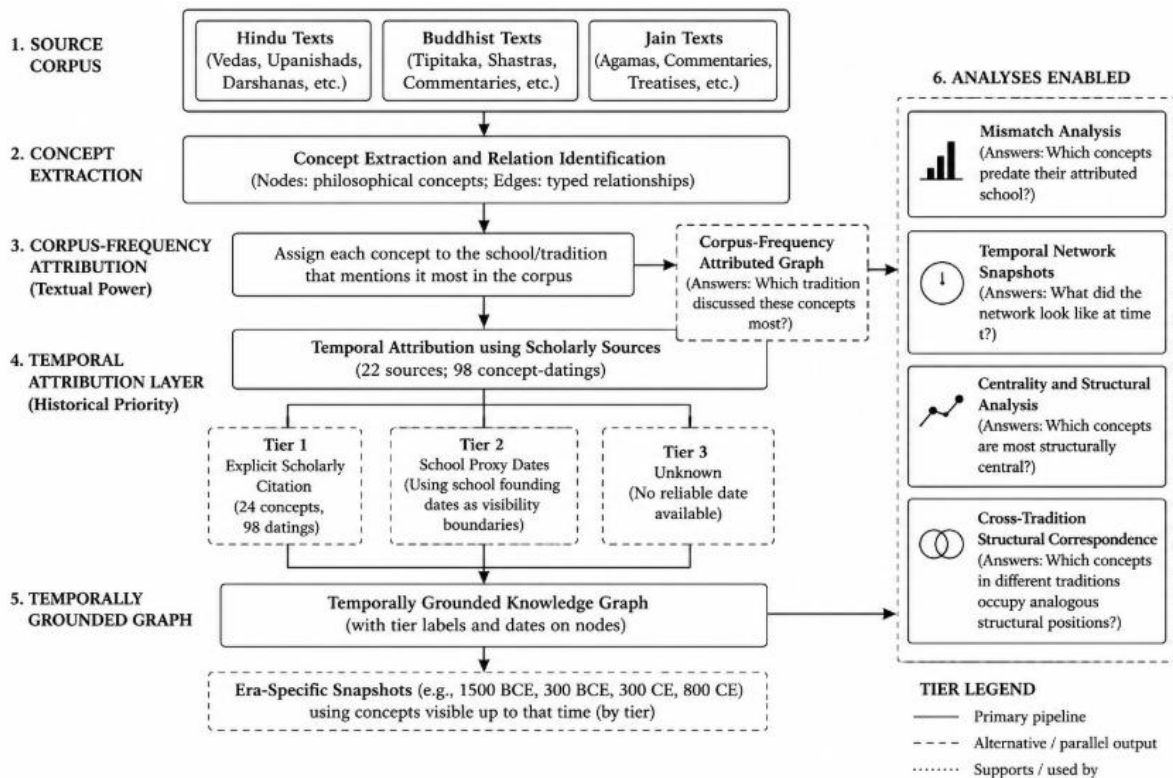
1. SOURCE CORPUS

Hindu Texts (Vedas, Upanishads, Darshanas, etc.)

Buddhist Texts (Tipitaka, Shastras, Commentaries, etc.)

Jain Texts (Agamas, Commentaries, Treatises, etc.)

2. CONCEPT EXTRACTION

Concept Extraction and Relation Identification
(Nodes: philosophical concepts; Edges: typed relationships)

3. CORPUS-FREQUENCY ATTRIBUTION (Textual Power)

Assign each concept to the school/tradition that mentions it most in the corpus

Corpus-Frequency Attributed Graph
(Answers: Which tradition discussed these concepts most?)

4. TEMPORAL ATTRIBUTION LAYER (Historical Priority)

Temporal Attribution using Scholarly Sources
(22 sources; 98 concept-datings)

Tier 1
Explicit Scholarly Citation
(24 concepts, 98 datings)

Tier 2
School Proxy Dates
(Using school founding dates as visibility boundaries)

Tier 3
Unknown
(No reliable date available)

5. TEMPORALLY GROUNDED GRAPH

Temporally Grounded Knowledge Graph
(with tier labels and dates on nodes)

Era-Specific Snapshots (e.g., 1500 BCE, 300 BCE, 300 CE, 800 CE)
using concepts visible up to that time (by tier)

6. ANALYSES ENABLED

Mismatch Analysis
(Answers: Which concepts predate their attributed school?)

Temporal Network Snapshots
(Answers: What did the network look like at time t?)

Centrality and Structural Analysis
(Answers: Which concepts are most structurally central?)

Cross-Tradition Structural Correspondence
(Answers: Which concepts in different traditions occupy analogous structural positions?)

TIER LEGEND
Primary pipeline
Alternative / parallel output
Supports / used by